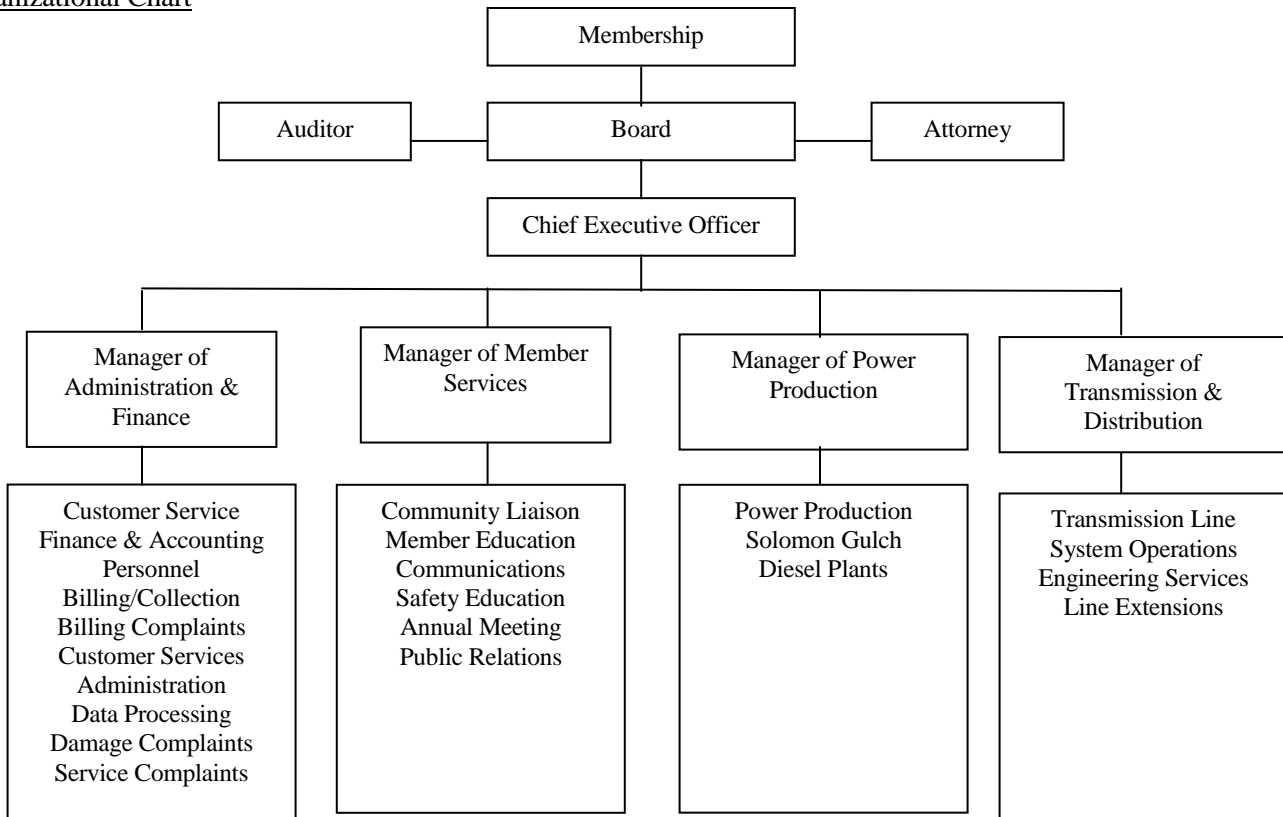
anizational Chart

Membership

Auditor

Board

Attorney

Chief Executive Officer

Manager of Administration & Finance

Manager of Member Services

Manager of Power Production

Manager of Transmission & Distribution

Customer Service
Finance & Accounting
Personnel
Billing/Collection
Billing Complaints
Customer Services
Administration
Data Processing
Damage Complaints
Service Complaints

Community Liaison
Member Education
Communications
Safety Education
Annual Meeting
Public Relations

Power Production
Solomon Gulch
Diesel Plants

Transmission Line
System Operations
Engineering Services
Line Extensions